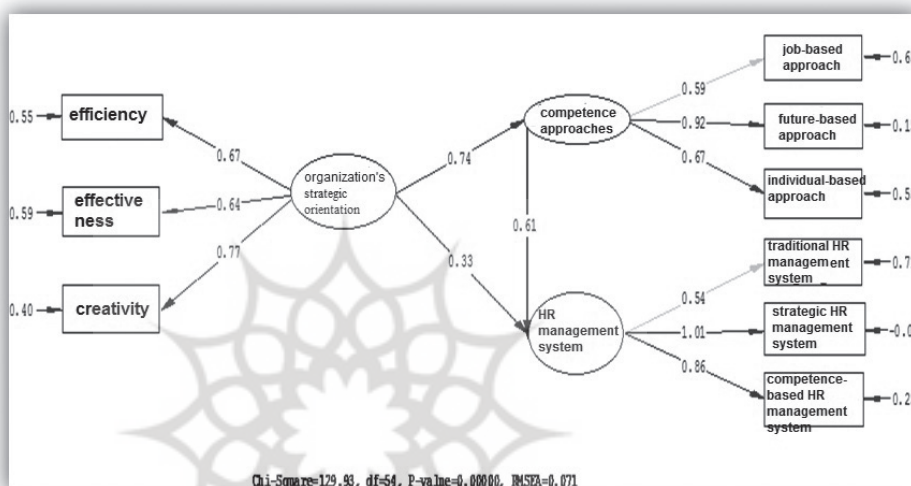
0.55 efficiency

0.59 effective ness

0.40 creativity

0.67

0.64

0.77

organization's strategic orientation

0.74

0.33

competence approaches

0.61

HR management system

0.59

0.92

0.67

job-based approach 0.6

future-based approach 0.1

individual-based approach 0.5

0.54

1.01

0.86

traditional HR management system 0.7

strategic HR management system -0.0

competence-based HR management system 0.2

Chi-Square=129.93, df=54, P-value=0.00000, RMSEA=0.071